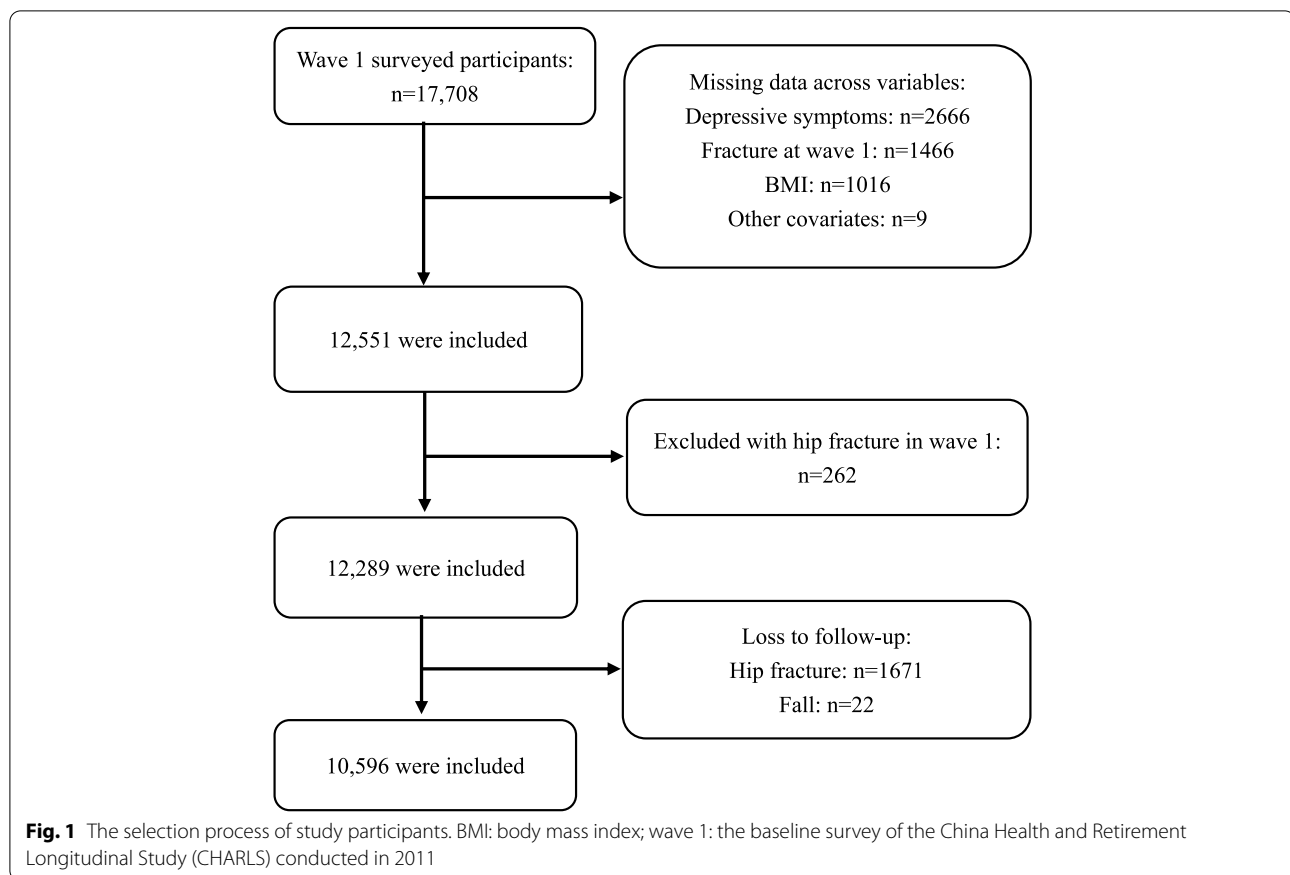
Wave 1 surveyed participants:
n=17,708

Missing data across variables:
Depressive symptoms: n=2666
Fracture at wave 1: n=1466
BMI: n=1016
Other covariates: n=9

12,551 were included

Excluded with hip fracture in wave 1:
n=262

12,289 were included

Loss to follow-up:
Hip fracture: n=1671
Fall: n=22

10,596 were included

**Fig. 1** The selection process of study participants. BMI: body mass index; wave 1: the baseline survey of the China Health and Retirement Longitudinal Study (CHARLS) conducted in 2011